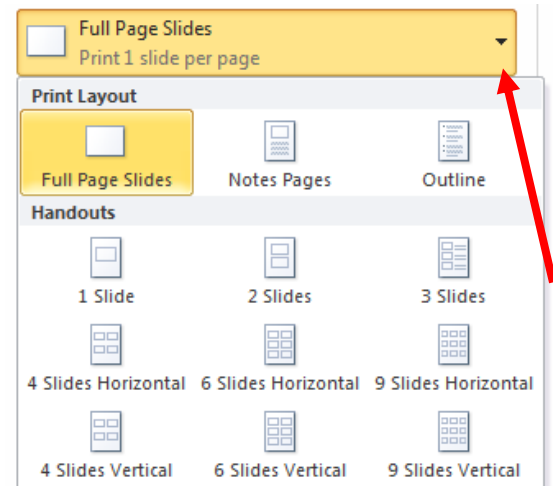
Full Page Slides
Print 1 slide per page

Print Layout

Full Page Slides
Notes Pages
Outline

Handouts

1 Slide
2 Slides
3 Slides
4 Slides Horizontal
6 Slides Horizontal
9 Slides Horizontal
4 Slides Vertical
6 Slides Vertical
9 Slides Vertical